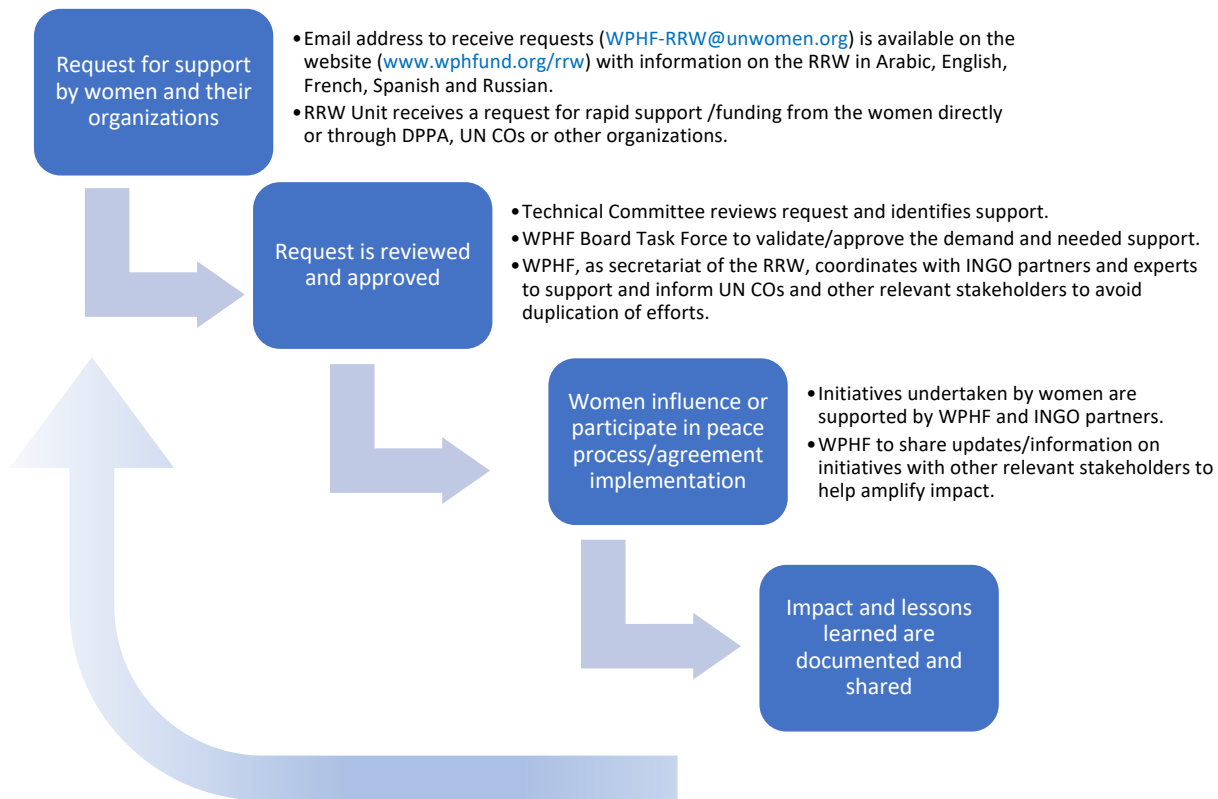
Request for support by women and their organizations

- Email address to receive requests (WPHF-RRW@unwomen.org) is available on the website (www.wphfund.org/rrw) with information on the RRW in Arabic, English, French, Spanish and Russian.
- RRW Unit receives a request for rapid support /funding from the women directly or through DPPA, UN COs or other organizations.

Request is reviewed and approved

- Technical Committee reviews request and identifies support.
- WPHF Board Task Force to validate/approve the demand and needed support.
- WPHF, as secretariat of the RRW, coordinates with INGO partners and experts to support and inform UN COs and other relevant stakeholders to avoid duplication of efforts.

Women influence or participate in peace process/agreement implementation

- Initiatives undertaken by women are supported by WPHF and INGO partners.
- WPHF to share updates/information on initiatives with other relevant stakeholders to help amplify impact.

Impact and lessons learned are documented and shared